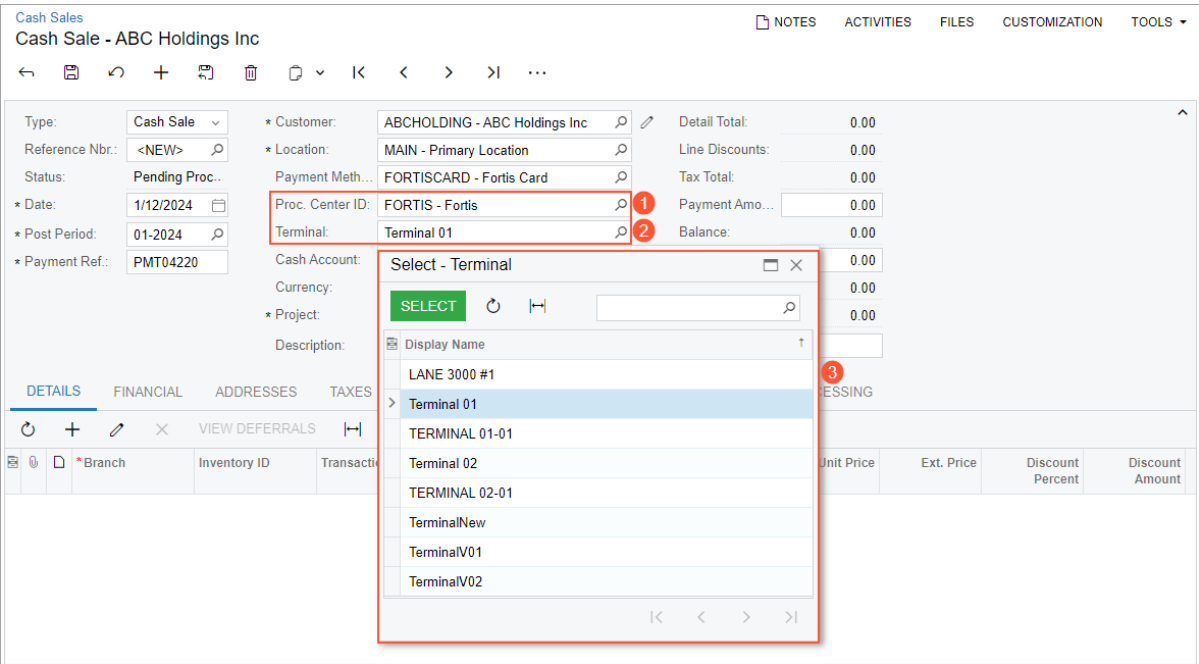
Cash Sales
Cash Sale - ABC Holdings Inc

NOTES ACTIVITIES FILES CUSTOMIZATION TOOLS

Type: Cash Sale
Reference Nbr.: <NEW>
Status: Pending Proc...
* Date: 1/12/2024
* Post Period: 01-2024
* Payment Ref.: PMT04220

* Customer: ABCHOLDING - ABC Holdings Inc
* Location: MAIN - Primary Location
Payment Meth... FORTISCARD - Fortis Card
Proc. Center ID: FORTIS - Fortis 1
Terminal: Terminal 01 2
Cash Account:
Currency:
* Project:
Description:

Detail Total: 0.00
Line Discounts: 0.00
Tax Total: 0.00
Payment Amo... 0.00
Balance: 0.00
0.00
0.00
0.00

Select - Terminal
SELECT

| Display Name |
|---|
| LANE 3000 #1 |
| Terminal 01 |
| TERMINAL 01-01 |
| Terminal 02 |
| TERMINAL 02-01 |
| TerminalNew |
| TerminalV01 |
| TerminalV02 |

3

DETAILS FINANCIAL ADDRESSES TAXES ...SSING

VIEW DEFERRALS

| * Branch | Inventory ID | Transacti... | Unit Price | Ext. Price | Discount Percent | Discount Amount |
|---|---|---|---|---|---|---|